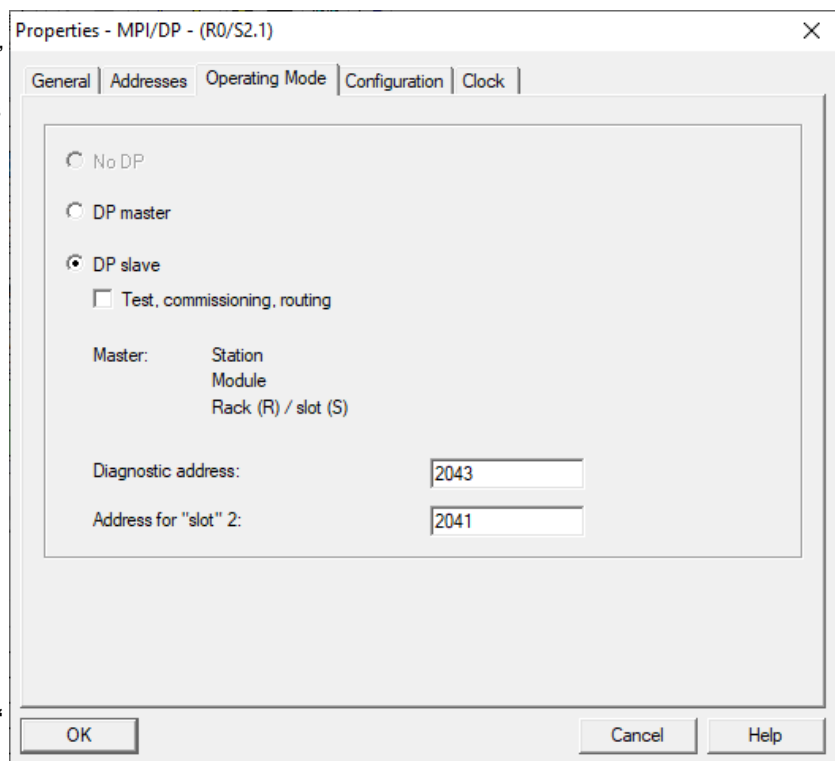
Properties - MPI/DP - (R0/S2.1)

×

General | Addresses | Operating Mode | Configuration | Clock

No DP

DP master

DP slave

Test, commissioning, routing

Master: Station
Module
Rack (R) / slot (S)

Diagnostic address: 2043

Address for "slot" 2: 2041

OK

Cancel

Help